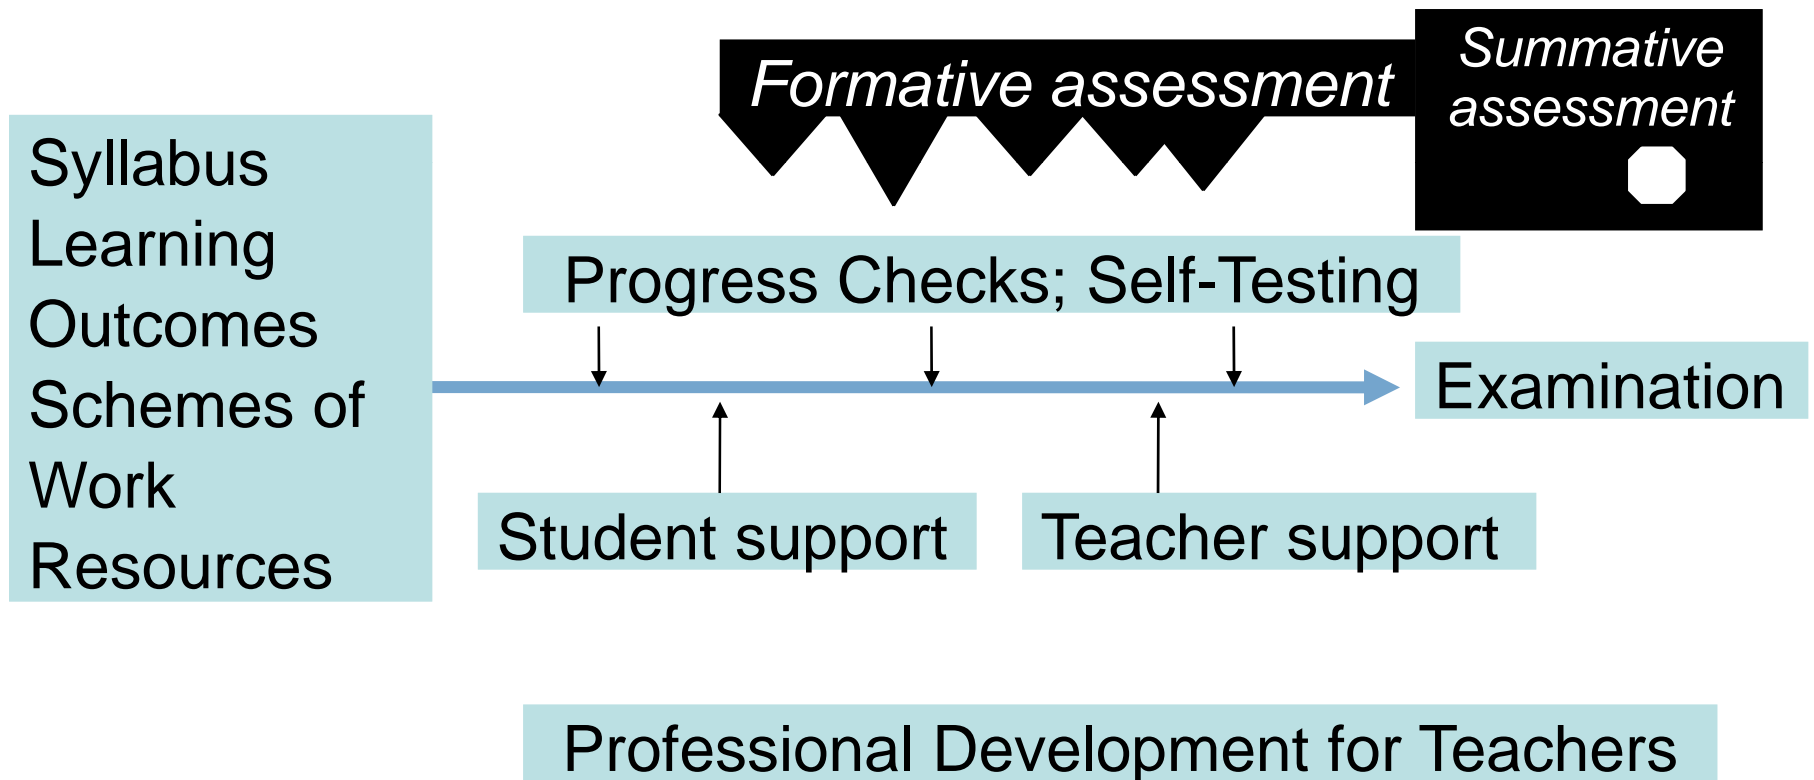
Syllabus
Learning Outcomes
Schemes of Work
Resources

Formative assessment

Summative assessment

Progress Checks; Self-Testing

Examination

Student support

Teacher support

Professional Development for Teachers